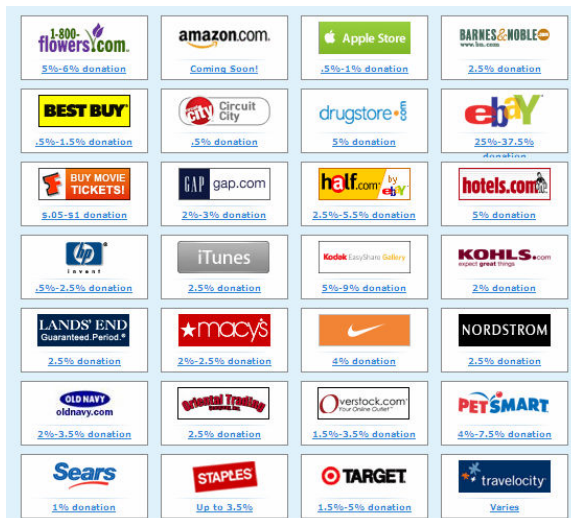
1-800-flowers.com
5%-6% donation

amazon.com
Coming Soon!

Apple Store
.5%-1% donation

BARNES&NOBLE www.bn.com
2.5% donation

BEST BUY
.5%-1.5% donation

city Circuit City
.5% donation

drugstore.com
5% donation

ebay
25%-37.5% donation

BUY MOVIE TICKETS!
$.05-$1 donation

GAP gap.com
2%-3% donation

half.com by ebay
2.5%-5.5% donation

hotels.com
5% donation

hp invent
.5%-2.5% donation

iTunes
2.5% donation

Kodak EasyShare Gallery
5%-9% donation

KOHLS.com expect great things
2% donation

LANDS' END Guaranteed.Period.
2.5% donation

★macy's
2%-2.5% donation

4% donation

NORDSTROM
2.5% donation

OLD NAVY oldnavy.com
2%-3.5% donation

Oriental Trading Company, Inc.
2.5% donation

Overstock.com Your Online Outlet
1.5%-3.5% donation

PETSMART
4%-7.5% donation

Sears
1% donation

STAPLES
Up to 3.5%

TARGET
1.5%-5% donation

travelocity
Varies